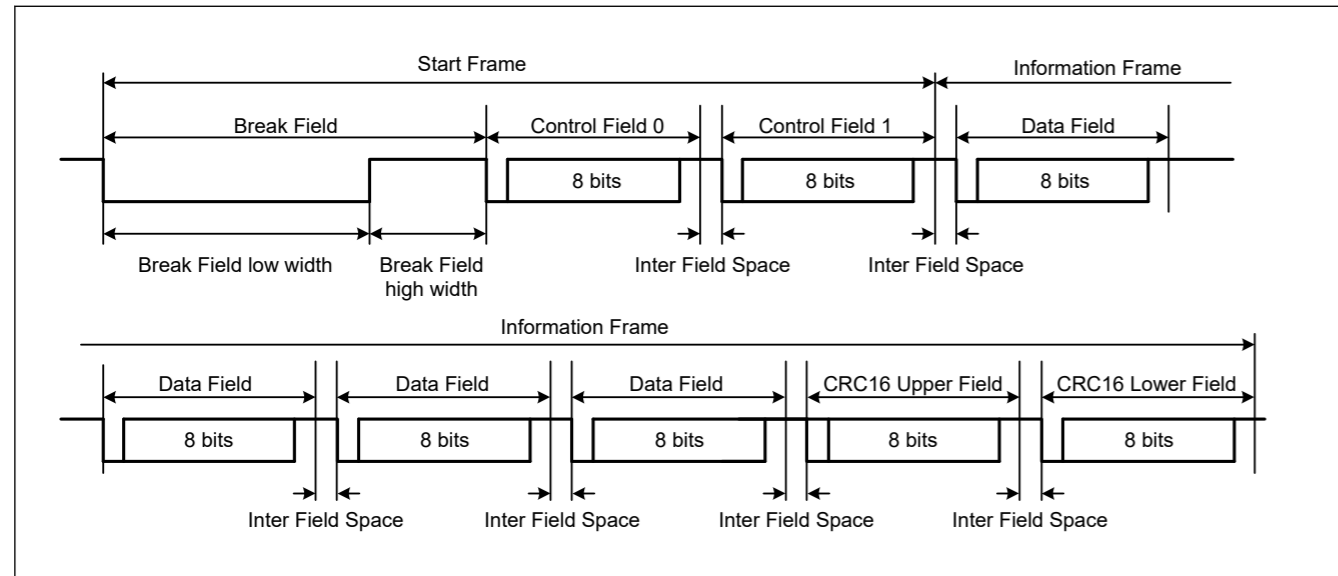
Start Frame

Information Frame

Break Field

Control Field 0

Control Field 1

Data Field

8 bits

8 bits

8 bits

Break Field low width

Break Field high width

Inter Field Space

Inter Field Space

Information Frame

Data Field

Data Field

Data Field

CRC16 Upper Field

CRC16 Lower Field

8 bits

8 bits

8 bits

8 bits

8 bits

Inter Field Space

Inter Field Space

Inter Field Space

Inter Field Space